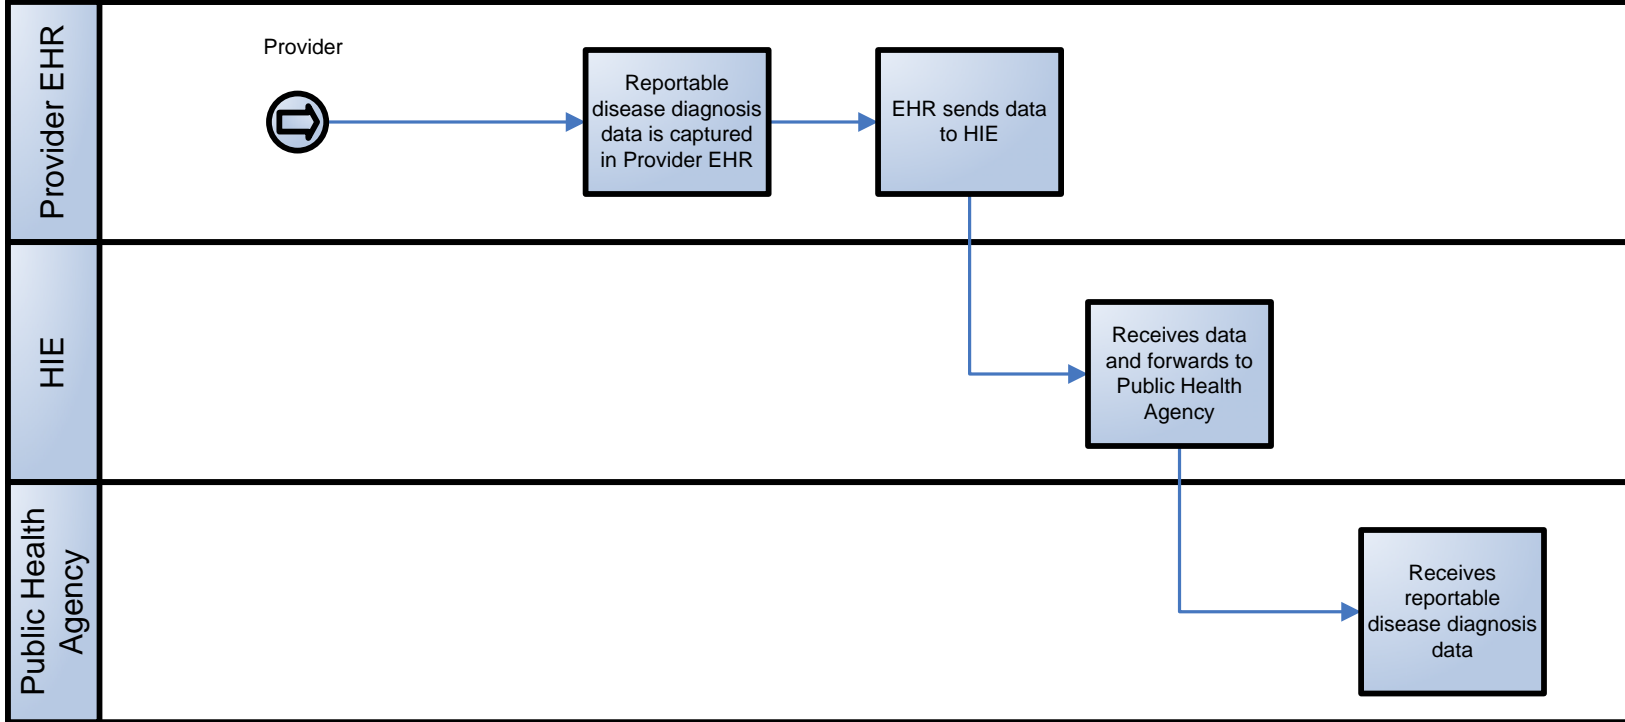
Provider EHR

Provider

Reportable disease diagnosis data is captured in Provider EHR

EHR sends data to HIE

HIE

Receives data and forwards to Public Health Agency

Public Health Agency

Receives reportable disease diagnosis data